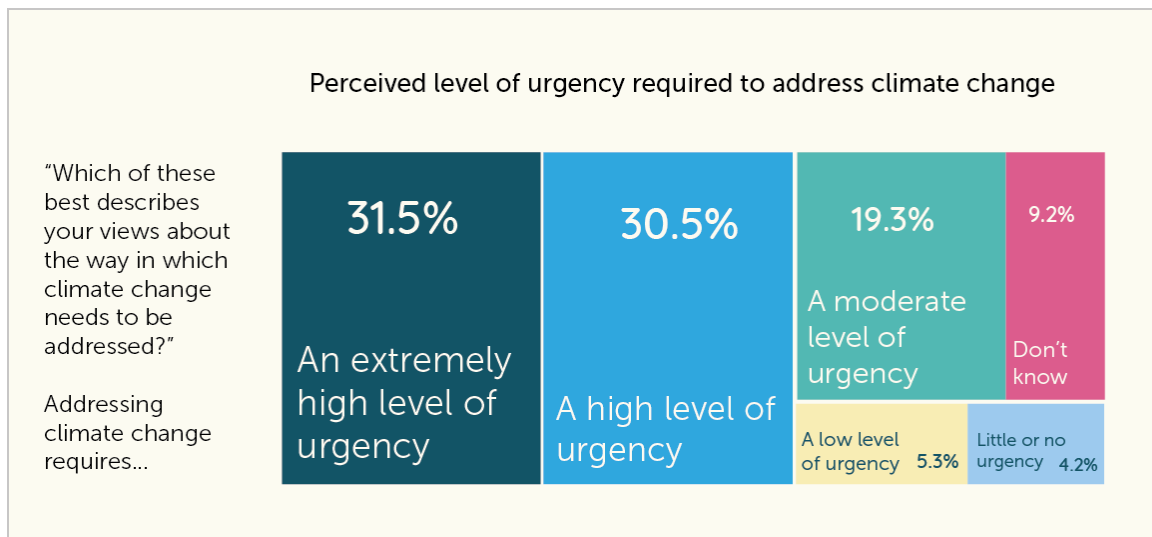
Perceived level of urgency required to address climate change

"Which of these best describes your views about the way in which climate change needs to be addressed?"

Addressing climate change requires...

31.5%
An extremely high level of urgency

30.5%
A high level of urgency

19.3%
A moderate level of urgency

9.2%
Don't know

A low level of urgency 5.3%

Little or no urgency 4.2%